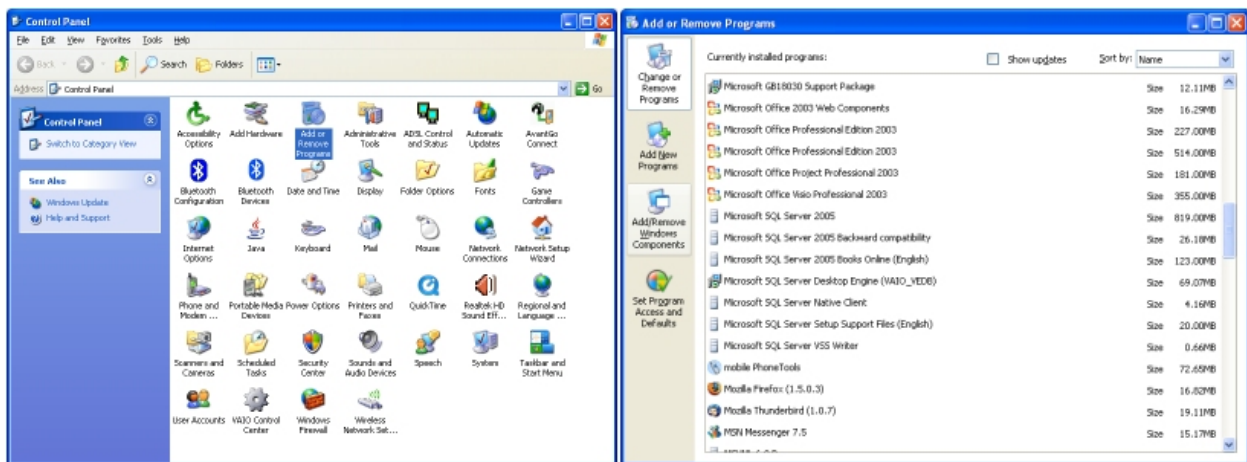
Control Panel

File Edit View Favorites Tools Help

Back Search Folders

Address Control Panel Go

Control Panel

Switch to Category View

See Also

Windows Update

Help and Support

Accessibility Options
Add Hardware
Add or Remove Programs
Administrative Tools
ADSL Control and Status
Automatic Updates
AvantGo Connect
Bluetooth Configuration
Bluetooth Devices
Date and Time
Display
Folder Options
Fonts
Game Controllers
Internet Options
Java
Keyboard
Mail
Mouse
Network Connections
Network Setup Wizard
Phone and Modem ...
Portable Media Devices
Power Options
Printers and Faxes
QuickTime
Realtek HD Sound Eff...
Regional and Language ...
Scanners and Cameras
Scheduled Tasks
Security Center
Sounds and Audio Devices
Speech
System
Taskbar and Start Menu
User Accounts
VAIO Control Center
Windows Firewall
Wireless Network Set...

Add or Remove Programs

Change or Remove Programs

Add New Programs

Add/Remove Windows Components

Set Program Access and Defaults

Currently installed programs:

Show updates

Sort by: Name

| Program | | |
|---|---|---|
| Microsoft GB18030 Support Package | Size | 12.11MB |
| Microsoft Office 2003 Web Components | Size | 16.29MB |
| Microsoft Office Professional Edition 2003 | Size | 227.00MB |
| Microsoft Office Professional Edition 2003 | Size | 514.00MB |
| Microsoft Office Project Professional 2003 | Size | 181.00MB |
| Microsoft Office Visio Professional 2003 | Size | 355.00MB |
| Microsoft SQL Server 2005 | Size | 819.00MB |
| Microsoft SQL Server 2005 Backward compatibility | Size | 26.18MB |
| Microsoft SQL Server 2005 Books Online (English) | Size | 123.00MB |
| Microsoft SQL Server Desktop Engine (VAIO_VEDB) | Size | 69.07MB |
| Microsoft SQL Server Native Client | Size | 4.16MB |
| Microsoft SQL Server Setup Support Files (English) | Size | 20.00MB |
| Microsoft SQL Server VSS Writer | Size | 0.66MB |
| mobile PhoneTools | Size | 72.65MB |
| Mozilla Firefox (1.5.0.3) | Size | 16.82MB |
| Mozilla Thunderbird (1.0.7) | Size | 19.11MB |
| MSN Messenger 7.5 | Size | 15.17MB |